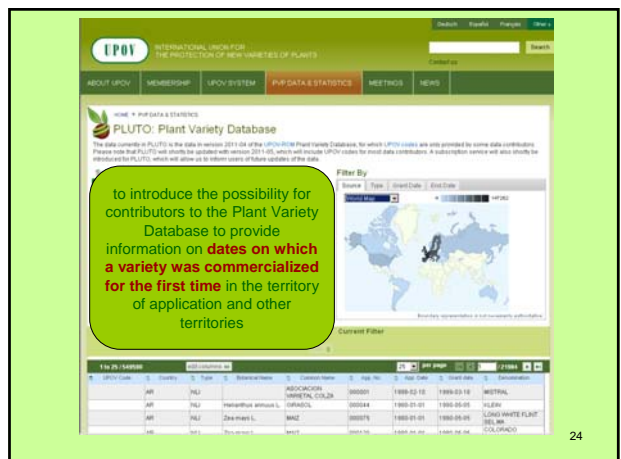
Deutsch Español Français Other »

UPOV INTERNATIONAL UNION FOR THE PROTECTION OF NEW VARIETIES OF PLANTS

Search

Contact us

ABOUT UPOV MEMBERSHIP UPOV SYSTEM PVP DATA & STATISTICS MEETINGS NEWS

HOME ▸ PVP DATA & STATISTICS

PLUTO: Plant Variety Database

The data currently in PLUTO is the data in version 2011-04 of the UPOV-ROM Plant Variety Database, for which UPOV codes are only provided by some data contributors. Please note that PLUTO will shortly be updated with version 2011-05, which will include UPOV codes for most data contributors. A subscription service will also shortly be introduced for PLUTO, which will allow us to inform users of future updates of the data.

to introduce the possibility for contributors to the Plant Variety Database to provide information on **dates on which a variety was commercialized for the first time** in the territory of application and other territories

Filter By

Source Type Grant Date End Date

World Map

Current Filter

1 to 25 / 548580

| UPOV Code | Country | Type | Botanical Name | Common Name | App. No. | App. Date | Grant date | Denomination |
|---|---|---|---|---|---|---|---|---|
| | AR | NLI | | ASOCIACION VARIETAL COLZA | 000001 | 1999-03-10 | 1999-03-10 | MISTRAL |
| | AR | NLI | Helianthus annuus L. | GIRASOL | 000044 | 1960-01-01 | 1960-05-05 | KLEIN |
| | AR | NLI | Zea mays L. | MAIZ | 000075 | 1960-01-01 | 1960-05-05 | LONG WHITE FLINT SELMA |
| | AR | NLI | Zea mays L. | MAIZ | | | | COLORADO |

24